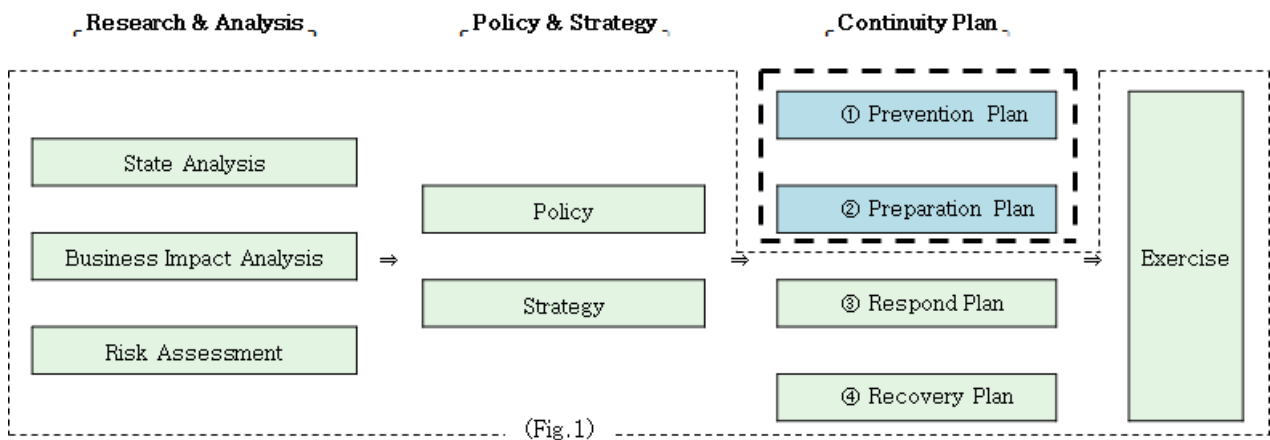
「Research & Analysis」

「Policy & Strategy」

「Continuity Plan」

State Analysis

Business Impact Analysis

Risk Assessment

⇒

Policy

Strategy

⇒

① Prevention Plan

② Preparation Plan

③ Respond Plan

④ Recovery Plan

⇒

Exercise

(Fig.1)